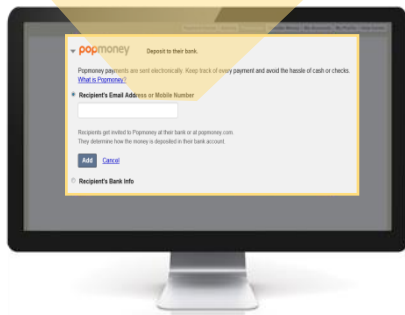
popmoney Deposit to their bank.

Popmoney payments are sent electronically. Keep track of every payment and avoid the hassle of cash or checks. What is Popmoney?

Recipient's Email Address or Mobile Number

Recipients get invited to Popmoney at their bank or at popmoney.com. They determine how the money is deposited in their bank account.

Add Cancel

Recipient's Bank Info